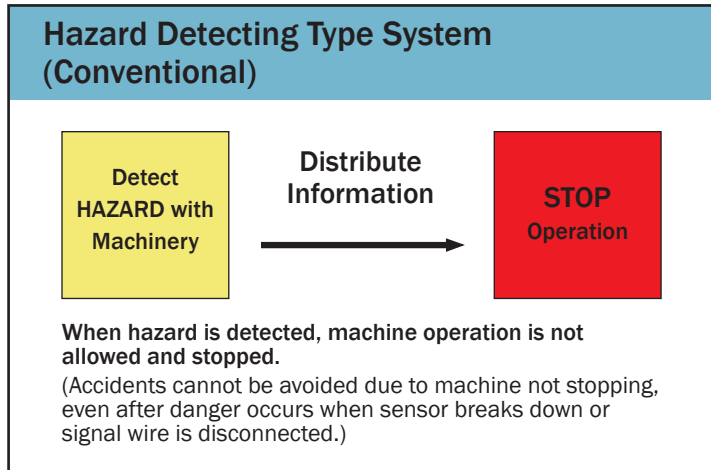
Hazard Detecting Type System (Conventional)

Detect HAZARD with Machinery

Distribute Information

STOP Operation

When hazard is detected, machine operation is not allowed and stopped.

(Accidents cannot be avoided due to machine not stopping, even after danger occurs when sensor breaks down or signal wire is disconnected.)